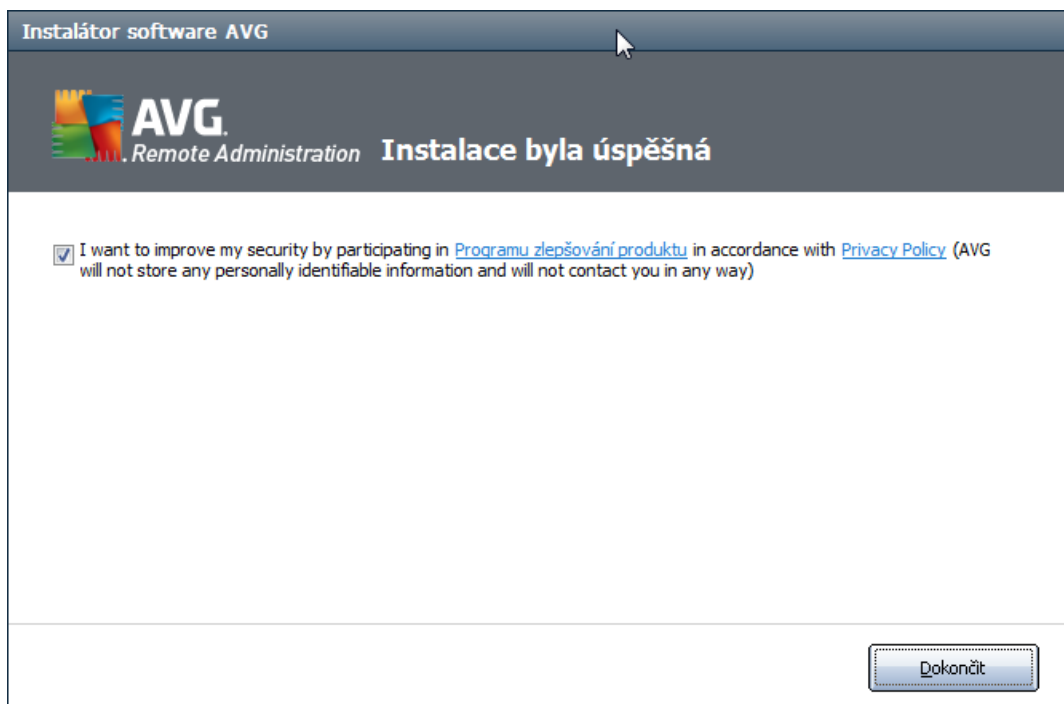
Instalátor software AVG

AVG. Remote Administration Instalace byla úspěšná

I want to improve my security by participating in Programu zlepšování produktu in accordance with Privacy Policy (AVG will not store any personally identifiable information and will not contact you in any way)

Dokončit